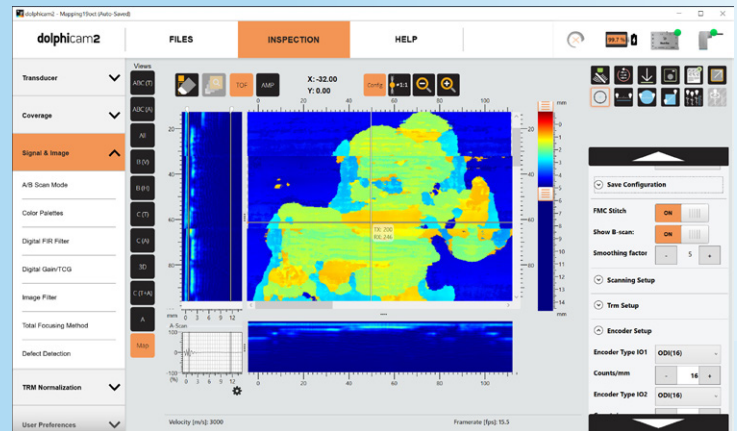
dolphicam2 - Mapping19oct (Auto-Saved)

dolphicam2
FILES
INSPECTION
HELP
98.7 %

Transducer
Coverage
Signal & Image
A/B Scan Mode
Color Palettes
Digital FIR Filter
Digital Gain/TCG
Image Filter
Total Focusing Method
Defect Detection
TRM Normalization
User Preferences

Views
A|C (T)
A|C (A)
All
B (V)
B (H)
C (T)
C (A)
3D
C (T+A)
A
Map

TOF
AMP
X: -32.00
Y: 0.00
Config
1:1

mm
20
40
60
80
100
-6
-7
-8
-9
-10
-11
-12
-13
-14
-15
-16
-17
mm

A-Scan
100
50
0
-50
-100
(%)
0 4 8 12
mm

Velocity [m/s]: 3000
Framerate [fps]: 15.3

Save Configuration
FMC Stitch
ON
Show B-scan:
ON
Smoothing factor
-
5
+
Scanning Setup
Trm Setup
Encoder Setup
Encoder Type IO1
ODI(16)
Counts/mm
-
16
+
Encoder Type IO2
ODI(16)